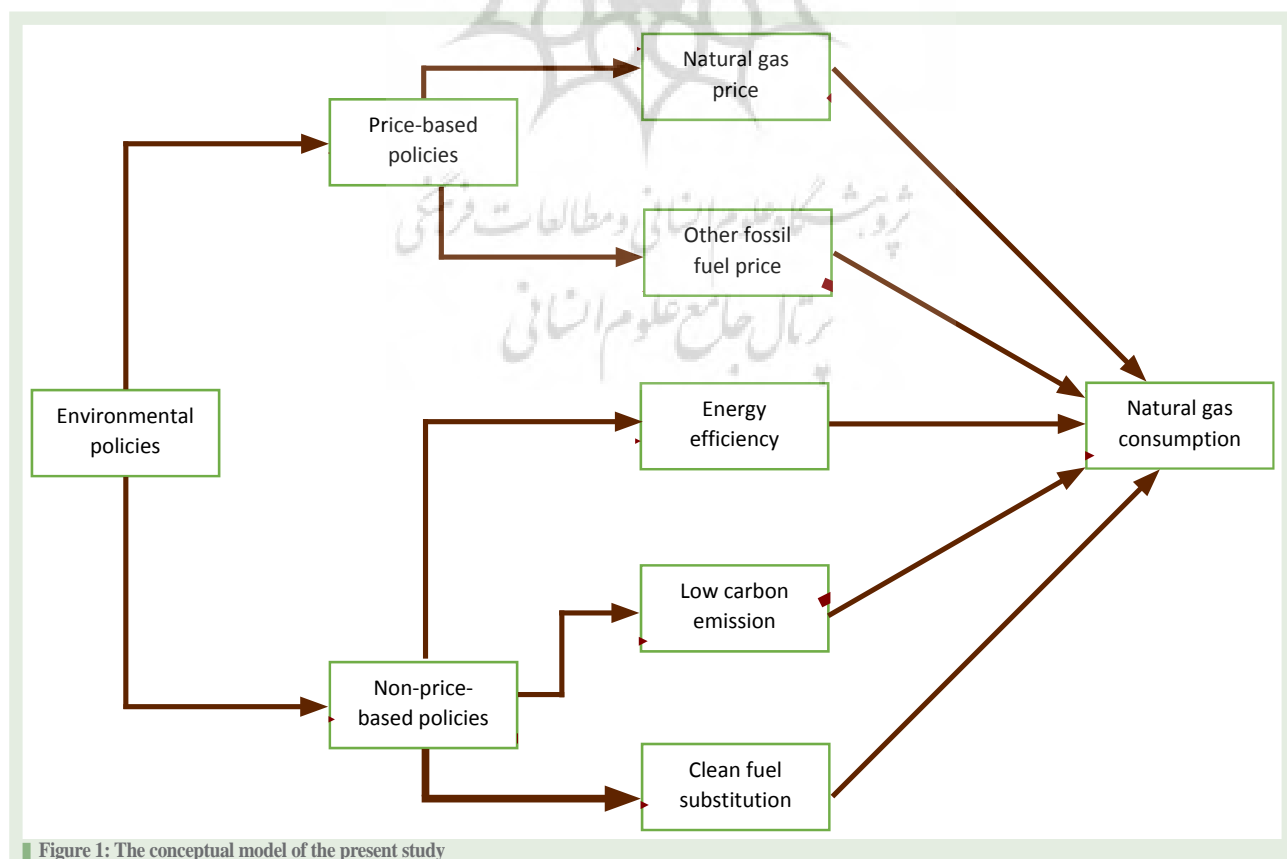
Natural gas price

Price-based policies

Other fossil fuel price

Environmental policies

Energy efficiency

Natural gas consumption

Low carbon emission

Non-price-based policies

Clean fuel substitution

پژوهشگاه علوم انسانی و مطالعات فرهنگی

پرتال جامع علوم انسانی

Figure 1: The conceptual model of the present study